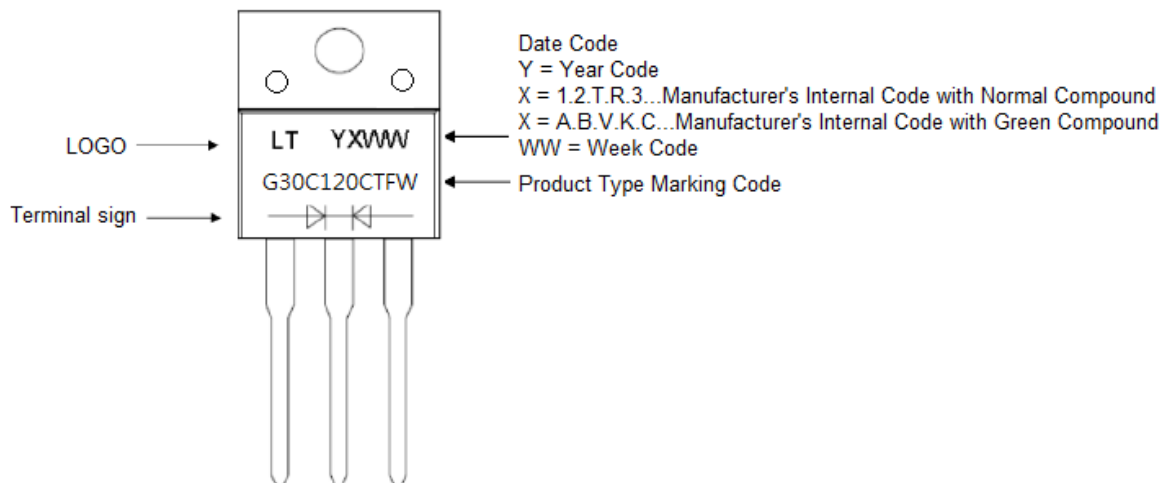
LOGO

Terminal sign

LT YXWW

G30C120CTFW

Date Code
Y = Year Code
X = 1.2.T.R.3...Manufacturer's Internal Code with Normal Compound
X = A.B.V.K.C...Manufacturer's Internal Code with Green Compound
WW = Week Code

Product Type Marking Code